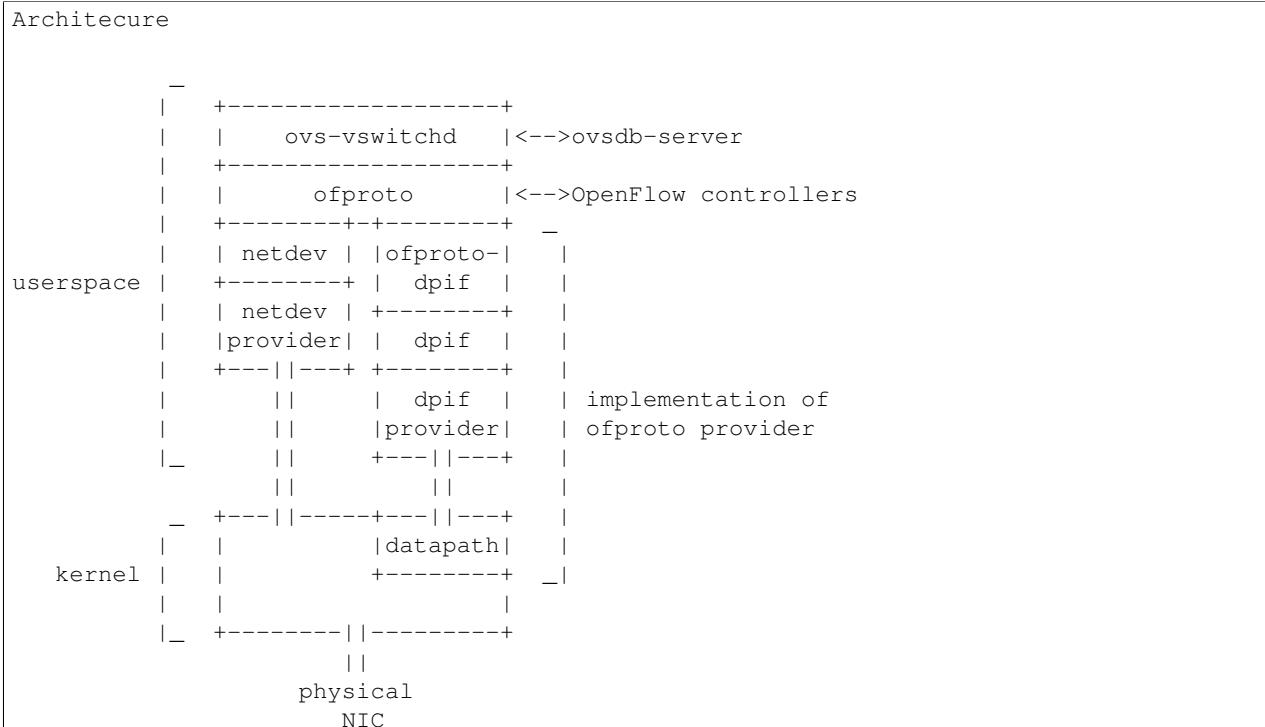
Architecure

```
           _
          |   +-------------------+
          |   |    ovs-vswitchd   |<-->ovsdb-server
          |   +-------------------+
          |   |      ofproto      |<-->OpenFlow controllers
          |   +--------+-+--------+  _
          |   | netdev | |ofproto-|   |
userspace |   +--------+ |  dpif  |   |
          |   | netdev | +--------+   |
          |   |provider| |  dpif  |   |
          |   +---||---+ +--------+   |
          |       ||     |  dpif  |   | implementation of
          |       ||     |provider|   | ofproto provider
          |_      ||     +---||---+   |
                  ||         ||       |
           _  +---||-----+---||---+   |
          |   |          |datapath|   |
   kernel |   |          +--------+  _|
          |   |                   |
          |_  +--------||---------+
                       ||
                    physical
                       NIC
```